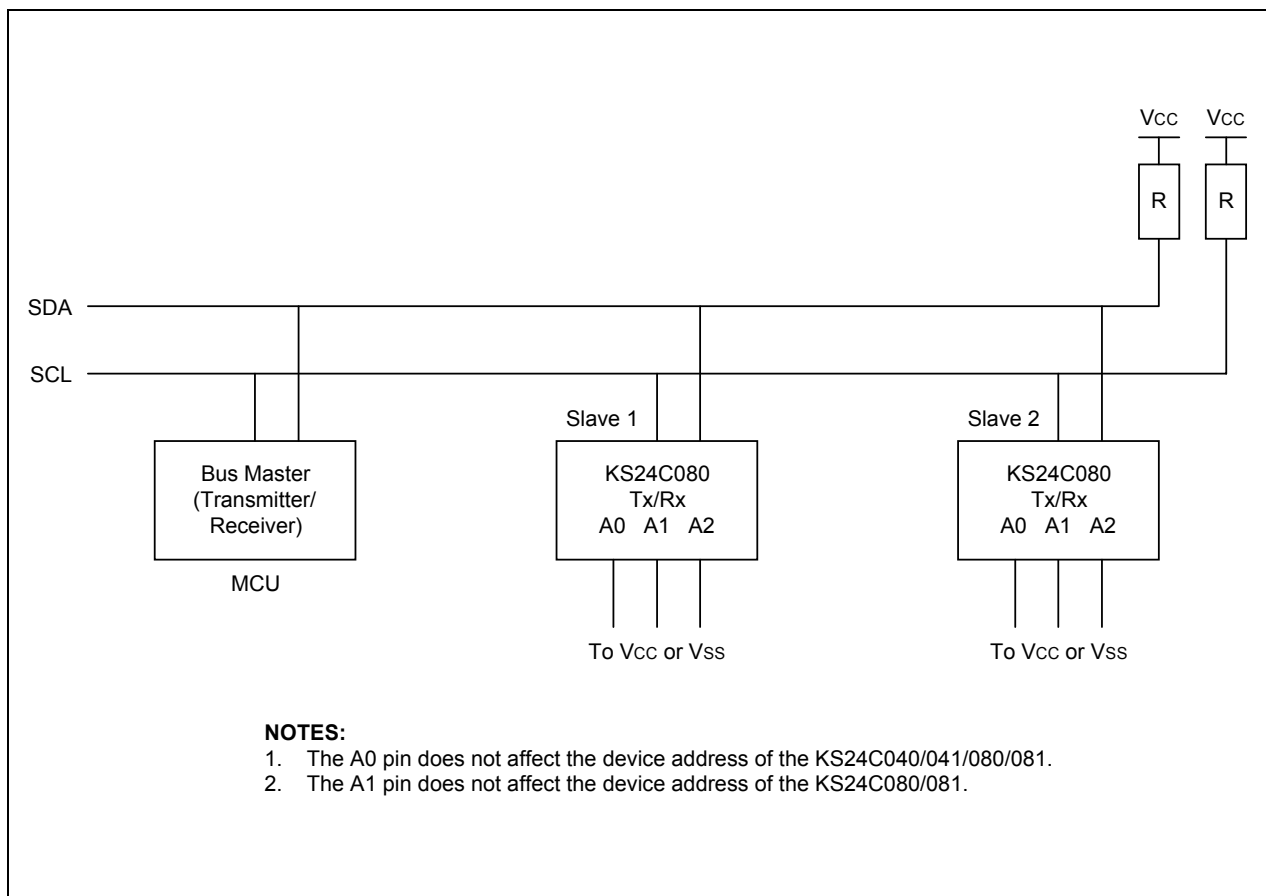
VCC VCC

R R

SDA

SCL

Slave 1

Slave 2

Bus Master (Transmitter/ Receiver)

MCU

KS24C080 Tx/Rx A0 A1 A2

To VCC or VSS

KS24C080 Tx/Rx A0 A1 A2

To VCC or VSS

NOTES:
1. The A0 pin does not affect the device address of the KS24C040/041/080/081.
2. The A1 pin does not affect the device address of the KS24C080/081.